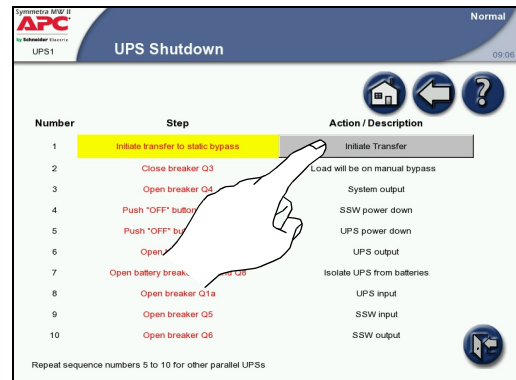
Symmetra MW II
APC
by Schneider Electric
UPS1

UPS Shutdown

Normal
09:06

| Number | Step | Action / Description |
|---|---|---|
| 1 | Initiate transfer to static bypass | Initiate Transfer |
| 2 | Close breaker Q3 | Load will be on manual bypass |
| 3 | Open breaker Q4 | System output |
| 4 | Push "OFF" button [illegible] | SSW power down |
| 5 | Push "OFF" bu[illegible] | UPS power down |
| 6 | Open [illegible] | UPS output |
| 7 | Open battery breake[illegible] Q8 | Isolate UPS from batteries |
| 8 | Open breaker Q1a | UPS input |
| 9 | Open breaker Q5 | SSW input |
| 10 | Open breaker Q6 | SSW output |

Repeat sequence numbers 5 to 10 for other parallel UPSs